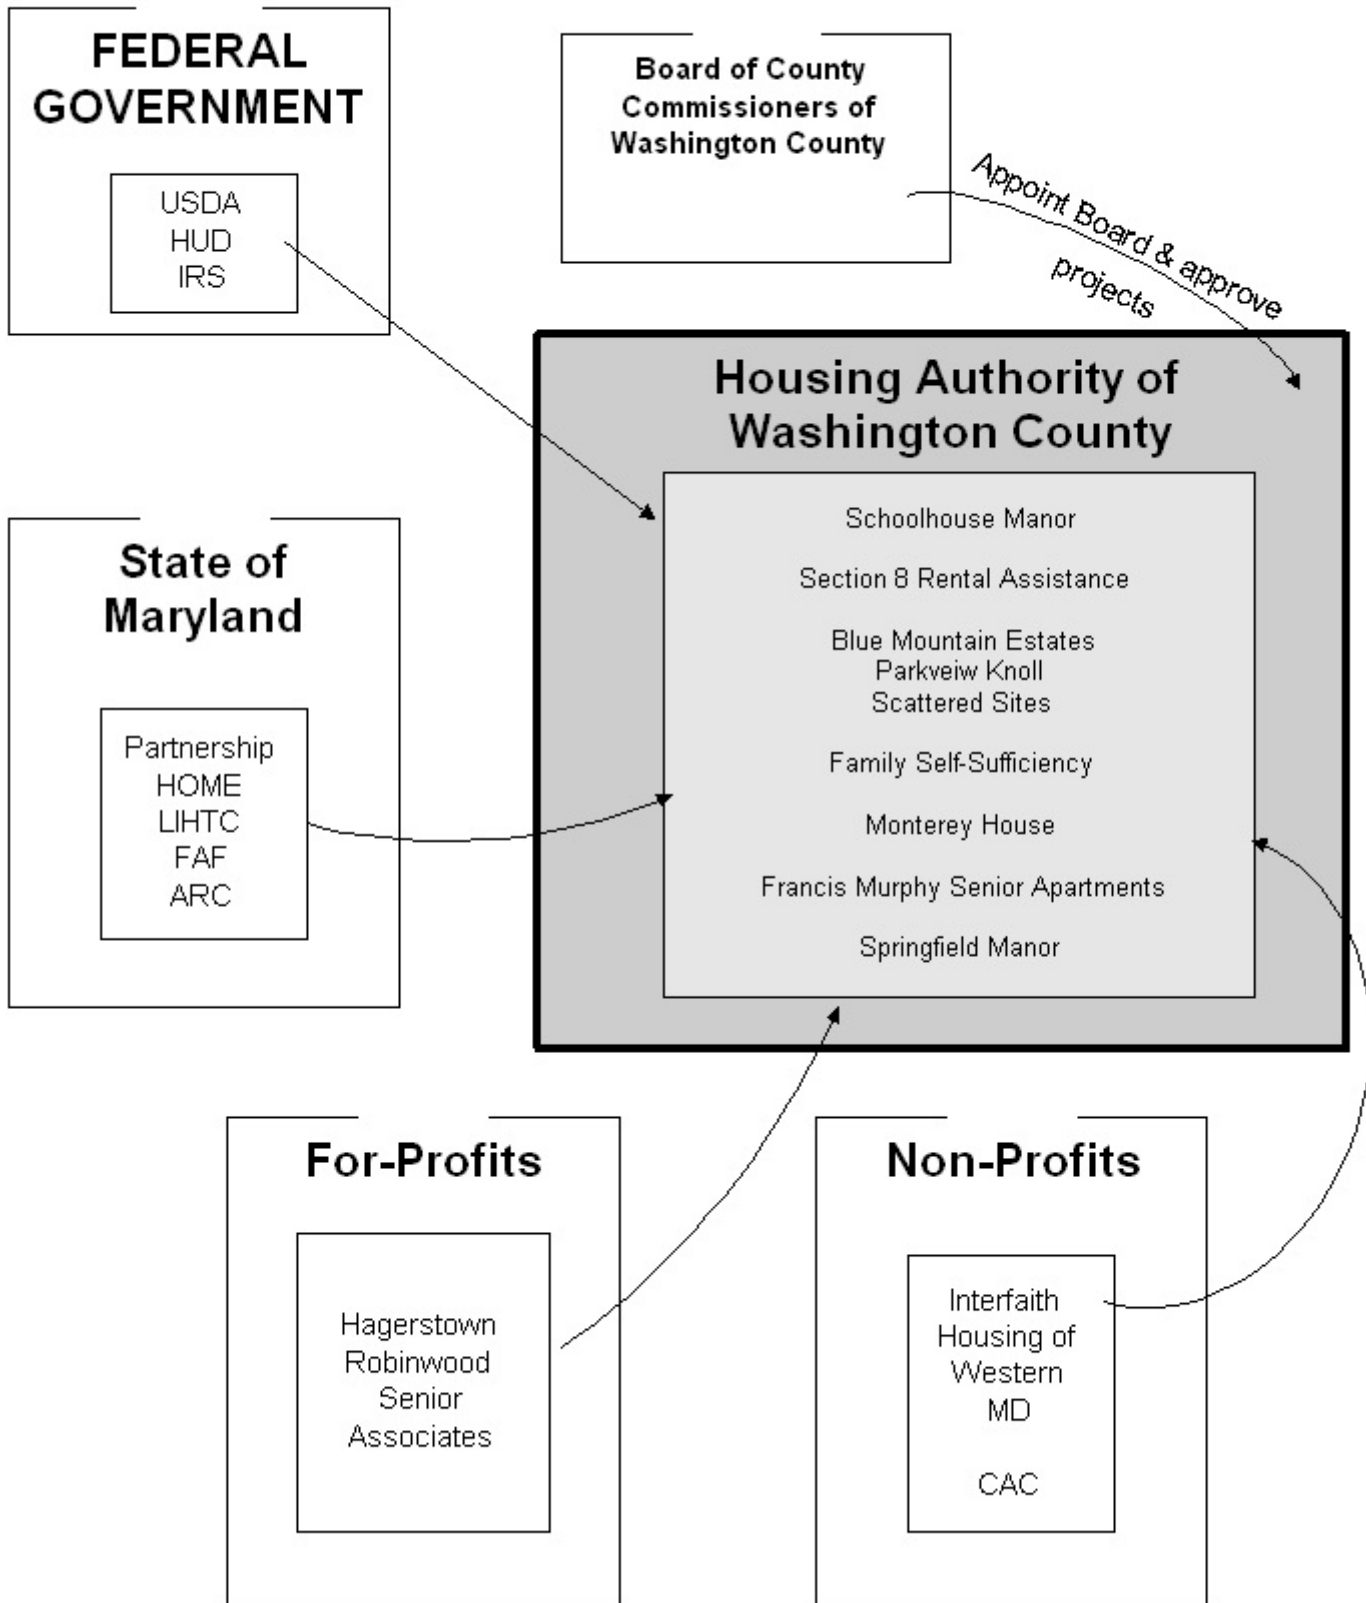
FEDERAL GOVERNMENT

USDA
HUD
IRS

Board of County Commissioners of Washington County

Appoint Board & approve projects

Housing Authority of Washington County

Schoolhouse Manor

Section 8 Rental Assistance

Blue Mountain Estates
Parkveiw Knoll
Scattered Sites

Family Self-Sufficiency

Monterey House

Francis Murphy Senior Apartments

Springfield Manor

State of Maryland

Partnership
HOME
LIHTC
FAF
ARC

For-Profits

Hagerstown Robinwood Senior Associates

Non-Profits

Interfaith Housing of Western MD

CAC